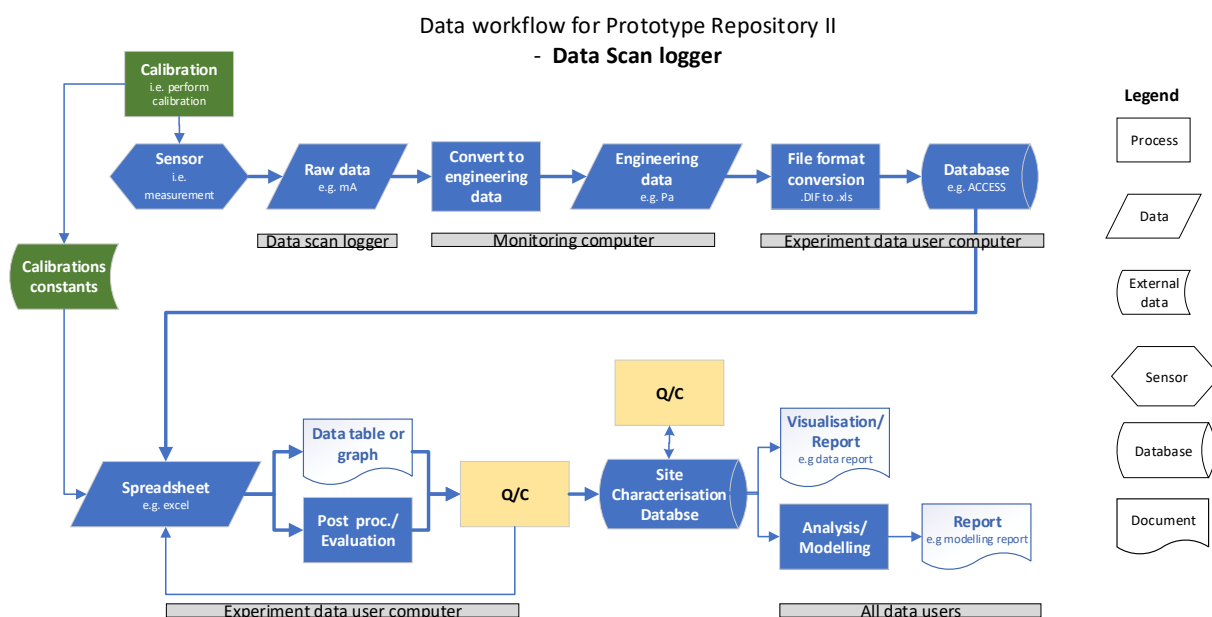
Data workflow for Prototype Repository II
- **Data Scan logger**

Calibration
i.e. perform calibration

Sensor
i.e. measurement

Raw data
e.g. mA

Convert to engineering data

Engineering data
e.g. Pa

File format conversion
.DIF to .xls

Database
e.g. ACCESS

Data scan logger

Monitoring computer

Experiment data user computer

Calibrations constants

Spreadsheet
e.g. excel

Data table or graph

Post proc./ Evaluation

Q/C

Q/C

Site Characterisation Databse

Visualisation/ Report
e.g data report

Analysis/ Modelling

Report
e.g modelling report

Experiment data user computer

All data users

Legend

Process

Data

External data

Sensor

Database

Document